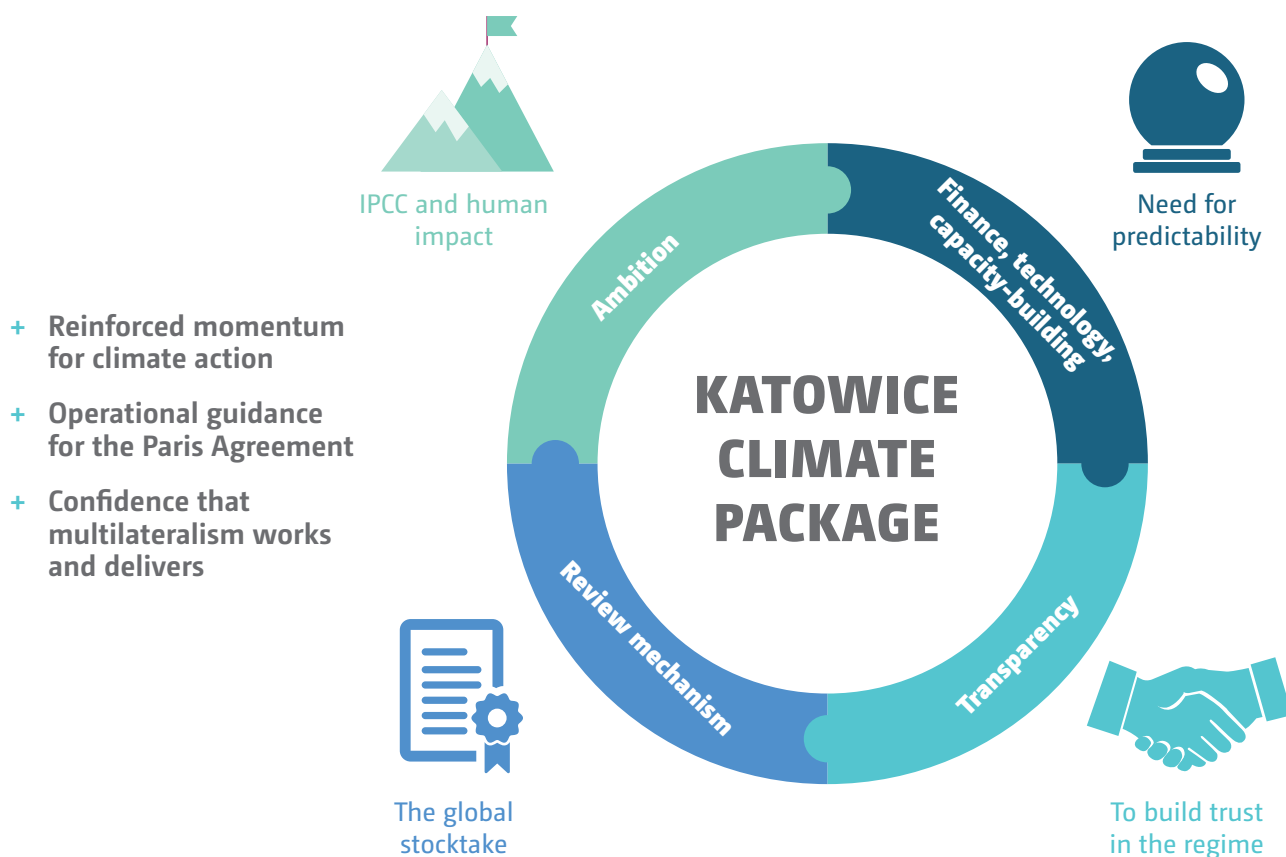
IPCC and human impact

Need for predictability

+ Reinforced momentum for climate action

+ Operational guidance for the Paris Agreement

+ Confidence that multilateralism works and delivers

Ambition

Finance, technology, capacity-building

KATOWICE CLIMATE PACKAGE

Review mechanism

Transparency

The global stocktake

To build trust in the regime